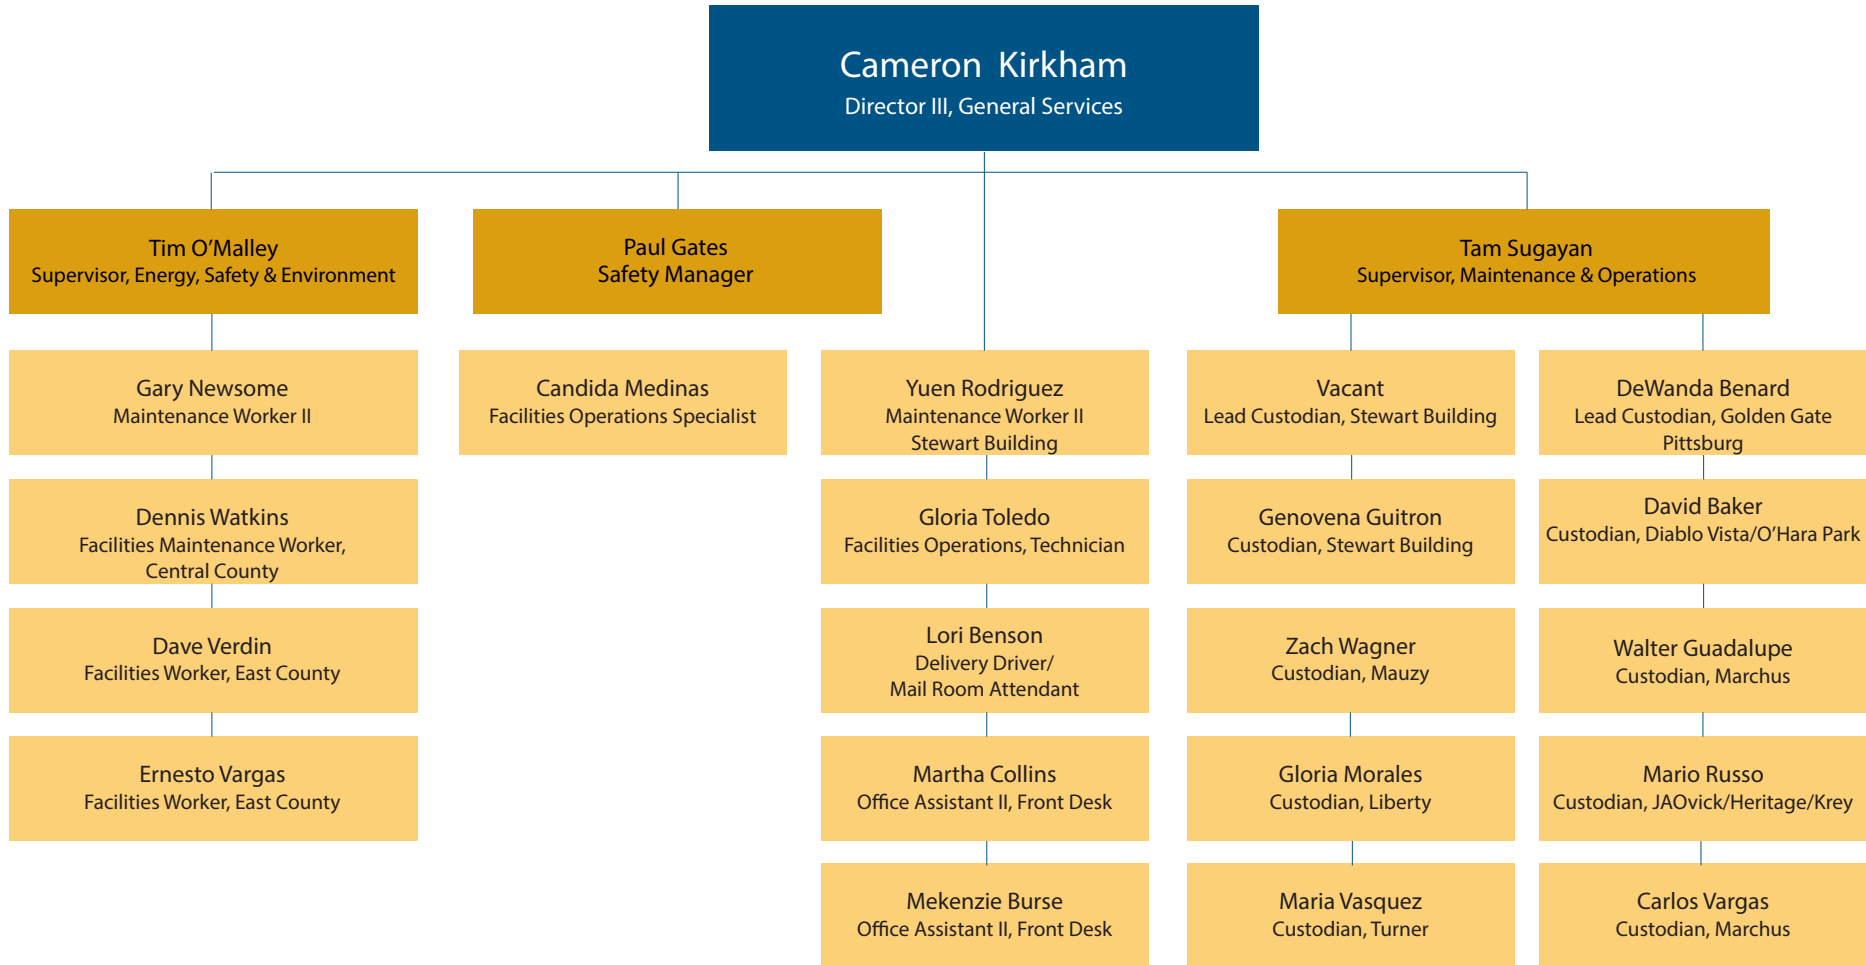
Cameron Kirkham
Director III, General Services

Tim O’Malley
Supervisor, Energy, Safety & Environment

Paul Gates
Safety Manager

Tam Sugayan
Supervisor, Maintenance & Operations

Gary Newsome
Maintenance Worker II

Dennis Watkins
Facilities Maintenance Worker, Central County

Dave Verdin
Facilities Worker, East County

Ernesto Vargas
Facilities Worker, East County

Candida Medinas
Facilities Operations Specialist

Yuen Rodriguez
Maintenance Worker II
Stewart Building

Gloria Toledo
Facilities Operations, Technician

Lori Benson
Delivery Driver/
Mail Room Attendant

Martha Collins
Office Assistant II, Front Desk

Mekenzie Burse
Office Assistant II, Front Desk

Vacant
Lead Custodian, Stewart Building

Genovena Guitron
Custodian, Stewart Building

Zach Wagner
Custodian, Mauzy

Gloria Morales
Custodian, Liberty

Maria Vasquez
Custodian, Turner

DeWanda Benard
Lead Custodian, Golden Gate
Pittsburg

David Baker
Custodian, Diablo Vista/O’Hara Park

Walter Guadalupe
Custodian, Marchus

Mario Russo
Custodian, JAOvick/Heritage/Krey

Carlos Vargas
Custodian, Marchus